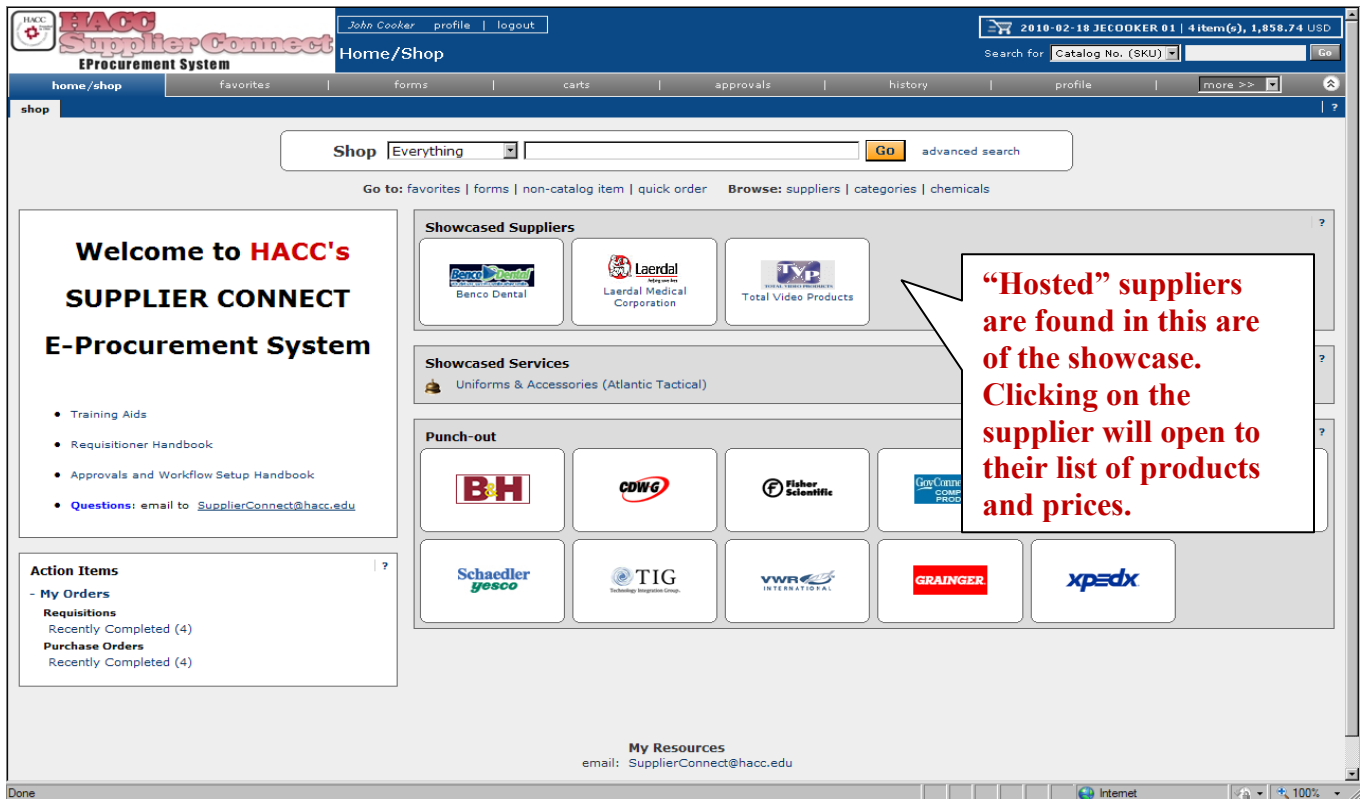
HACC Supplier Connect
EProcurement System

John Cooker profile | logout

Home/Shop

2010-02-18 JECOOKER 01 | 4 item(s), 1,858.74 USD

Search for Catalog No. (SKU) Go

home/shop | favorites | forms | carts | approvals | history | profile | more >>

shop

?

Shop Everything Go advanced search

Go to: favorites | forms | non-catalog item | quick order Browse: suppliers | categories | chemicals

Welcome to HACC's

SUPPLIER CONNECT

E-Procurement System

• Training Aids

• Requisitioner Handbook

• Approvals and Workflow Setup Handbook

• Questions: email to SupplierConnect@hacc.edu

Action Items ?

- My Orders

Requisitions

Recently Completed (4)

Purchase Orders

Recently Completed (4)

Showcased Suppliers ?

Benco Dental
Benco Dental

Laerdal
Laerdal Medical Corporation

TVP
Total Video Products

Showcased Services ?

Uniforms & Accessories (Atlantic Tactical)

Punch-out ?

B&H

CDWG

Fisher Scientific

GovConne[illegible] COMP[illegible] PROD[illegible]

Schaedler yesco

TIG Technology Integration Group

VWR INTERNATIONAL

GRAINGER

xpedx

“Hosted” suppliers are found in this are of the showcase. Clicking on the supplier will open to their list of products and prices.

My Resources

email: SupplierConnect@hacc.edu

Done

Internet

100%